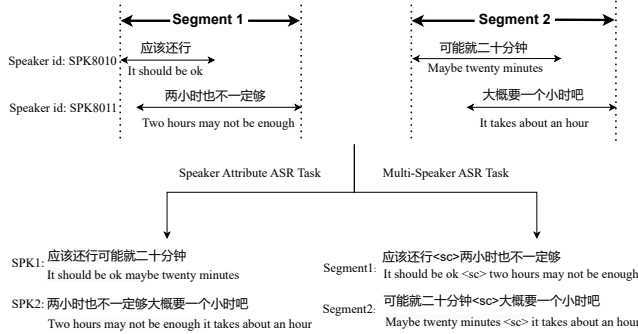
Segment 1

Segment 2

Speaker id: SPK8010

应该还行
It should be ok

可能就二十分钟
Maybe twenty minutes

Speaker id: SPK8011

两小时也不一定够
Two hours may not be enough

大概要一个小时吧
It takes about an hour

Speaker Attribute ASR Task

Multi-Speaker ASR Task

SPK1: 应该还行可能就二十分钟
It should be ok maybe twenty minutes

SPK2: 两小时也不一定够大概要一个小时吧
Two hours may not be enough it takes about an hour

Segment1: 应该还行<sc>两小时也不一定够
It should be ok <sc> two hours may not be enough

Segment2: 可能就二十分钟<sc>大概要一个小时吧
Maybe twenty minutes <sc> it takes about an hour